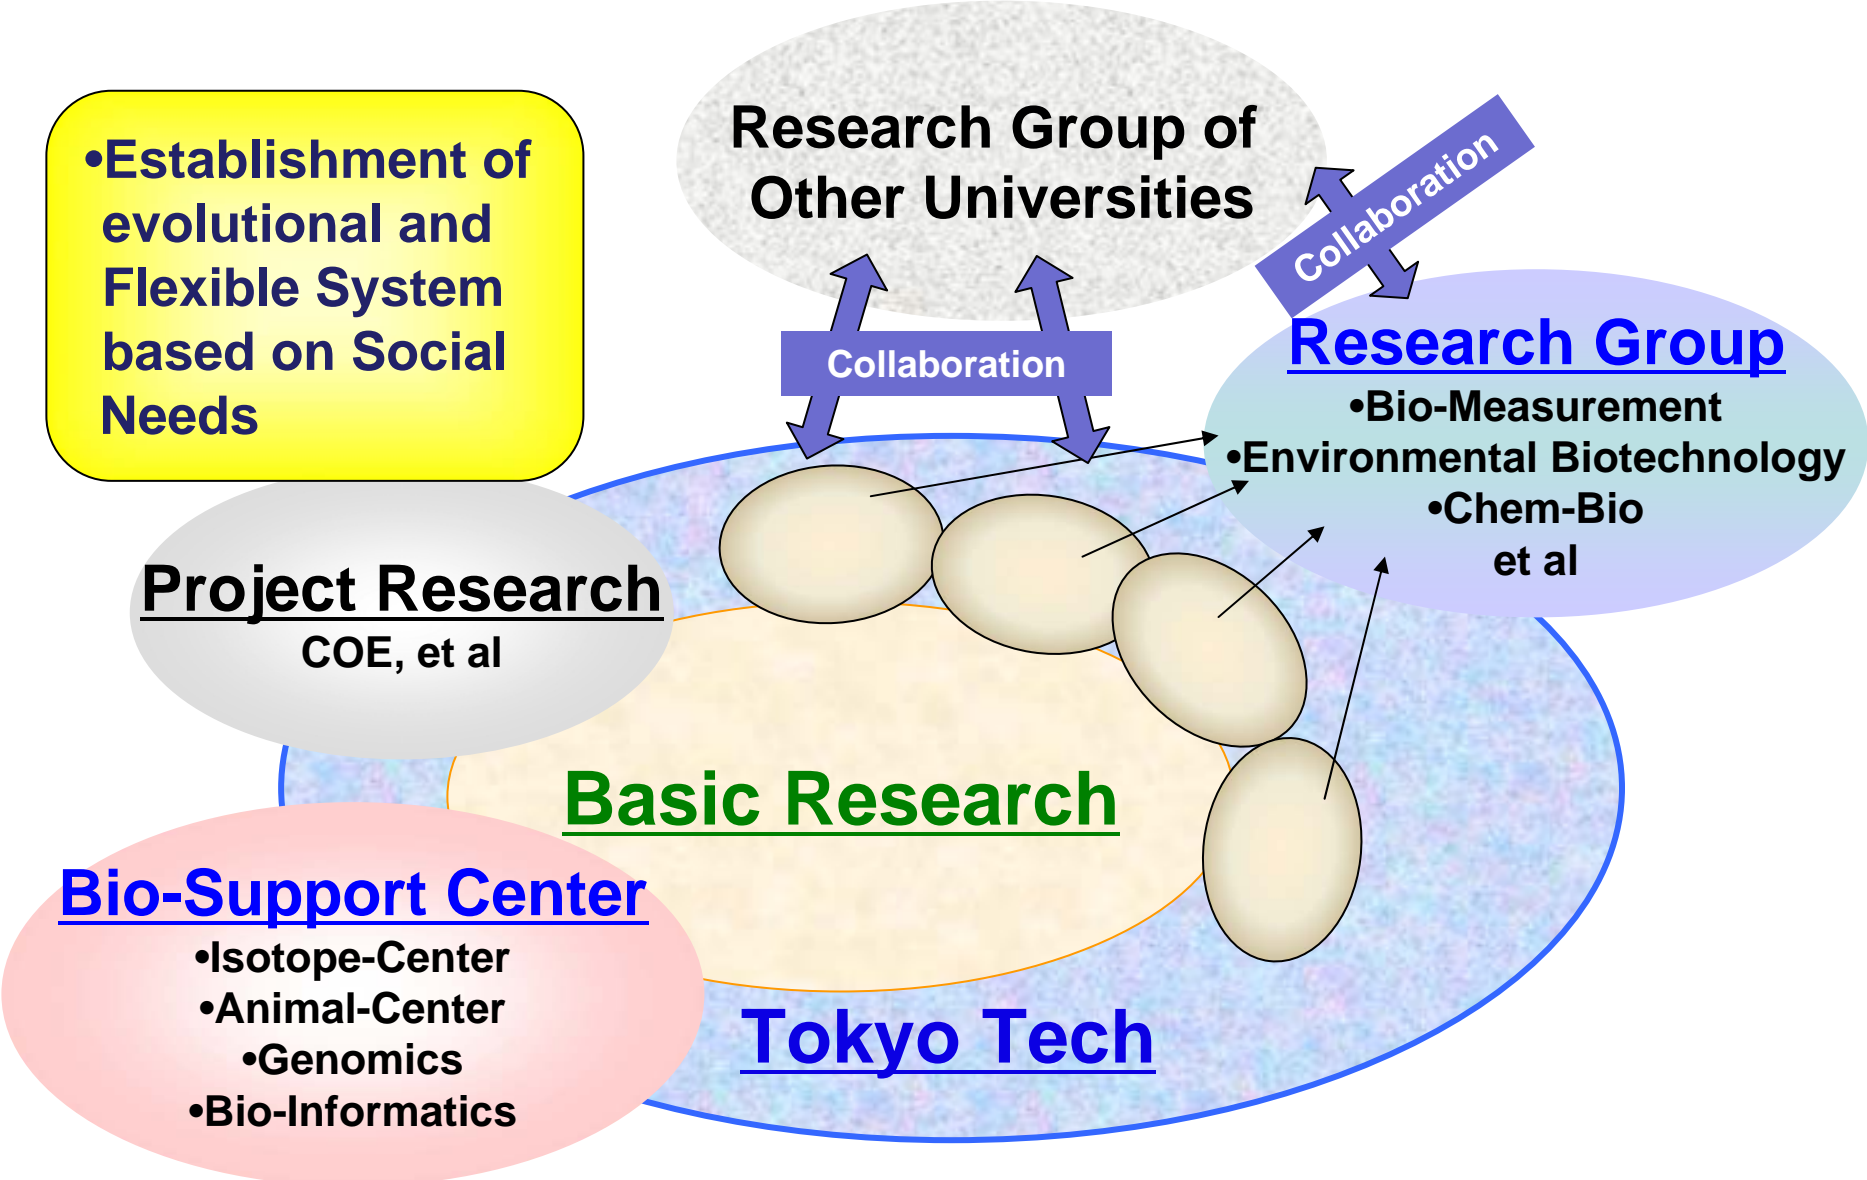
•Establishment of evolutional and Flexible System based on Social Needs

Research Group of Other Universities

Collaboration

Collaboration

Research Group
•Bio-Measurement
•Environmental Biotechnology
•Chem-Bio
et al

Project Research
COE, et al

Basic Research

Bio-Support Center
•Isotope-Center
•Animal-Center
•Genomics
•Bio-Informatics

Tokyo Tech